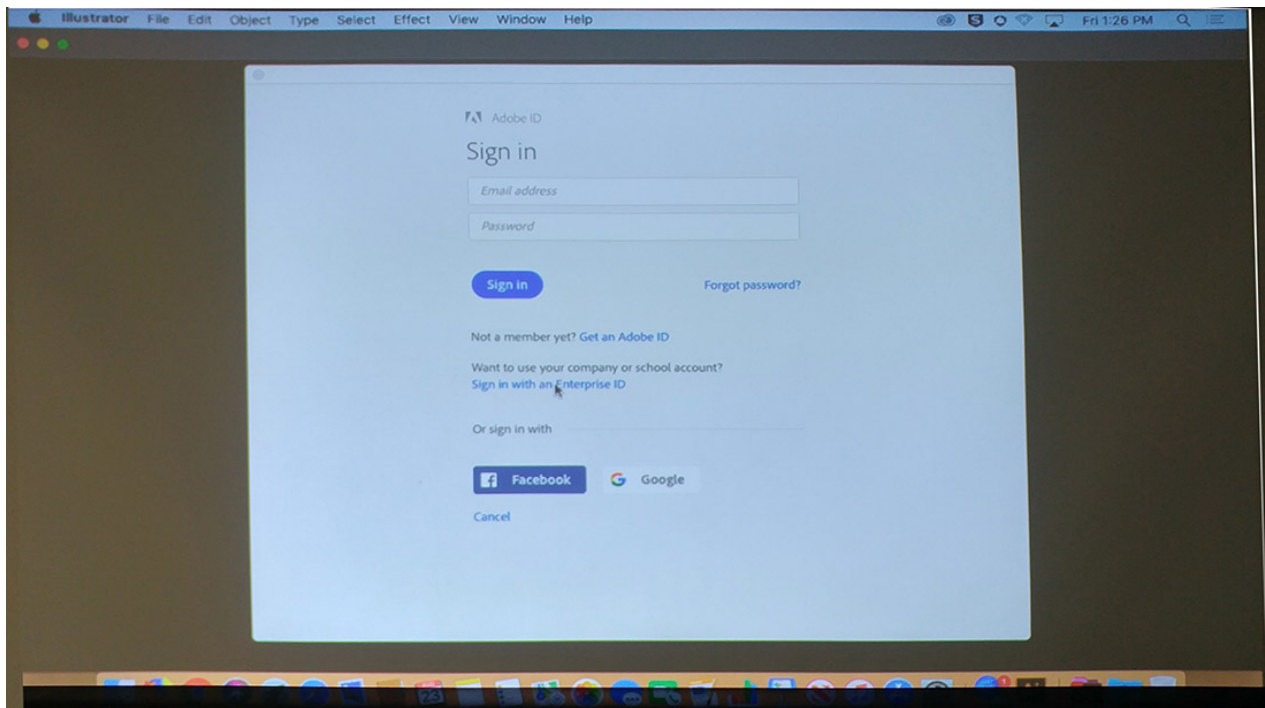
Illustrator File Edit Object Type Select Effect View Window Help

Fri 1:26 PM

Adobe ID

Sign in

Email address

Password

Sign in

Forgot password?

Not a member yet? Get an Adobe ID

Want to use your company or school account?
Sign in with an Enterprise ID

Or sign in with

Facebook

Google

Cancel